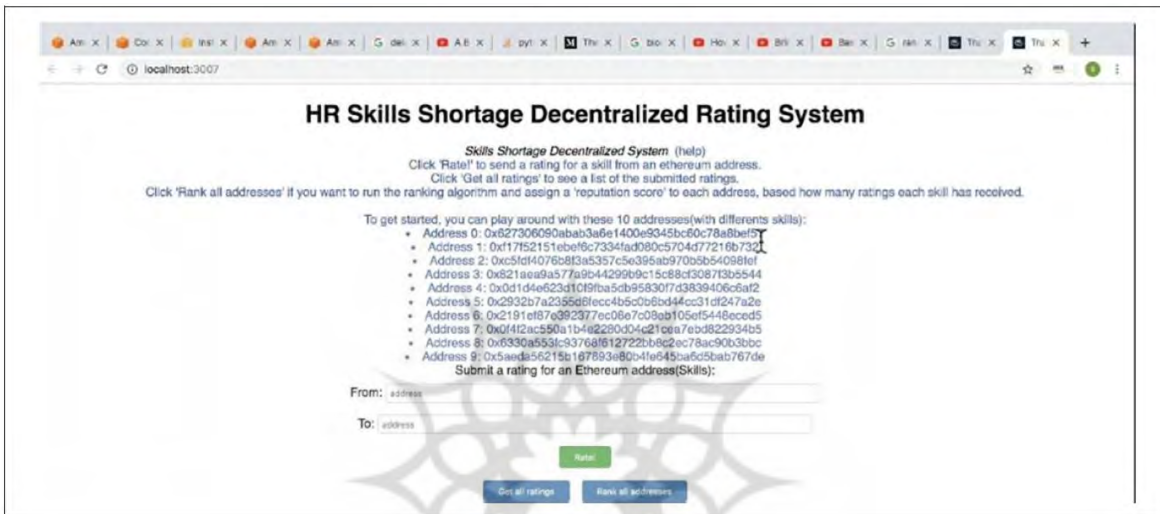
Am × | Coi × | Insi × | Am × | Am × | G dek × | A B × | pyt × | M Thr × | G bio × | Hov × | Bri × | Ber × | G ran × | Thi × | Thi × | +

localhost:3007

HR Skills Shortage Decentralized Rating System

Skills Shortage Decentralized System (help)
Click 'Rate!' to send a rating for a skill from an ethereum address.
Click 'Get all ratings' to see a list of the submitted ratings.
Click 'Rank all addresses' if you want to run the ranking algorithm and assign a 'reputation score' to each address, based how many ratings each skill has received.

To get started, you can play around with these 10 addresses(with differents skills):

- Address 0: 0x627306090abab3a6e1400e9345bc60c78a8bef57
- Address 1: 0xf17f52151ebef6c7334fad080c5704d77216b732
- Address 2: 0xc5fdf4076b8f3a5357c5e395ab970b5b54098fef
- Address 3: 0x821aea9a577a9b44299b9c15c88cf3087f3b5544
- Address 4: 0x0d1d4e623d10f9fba5db95830f7d3839406c6af2
- Address 5: 0x2932b7a2355d6fecc4b5c0b6bd44cc31df247a2e
- Address 6: 0x2191ef87e392377ec08e7c08eb105ef5448eced5
- Address 7: 0x0f4f2ac550a1b4e2280d04c21cea7ebd822934b5
- Address 8: 0x6330a553fc93768f612722bb8c2ec78ac90b3bbc
- Address 9: 0x5aeda56215b167893e80b4fe645ba6d5bab767de

Submit a rating for an Ethereum address(Skills):

From: address

To: address

Rate!

Get all ratings Rank all addresses